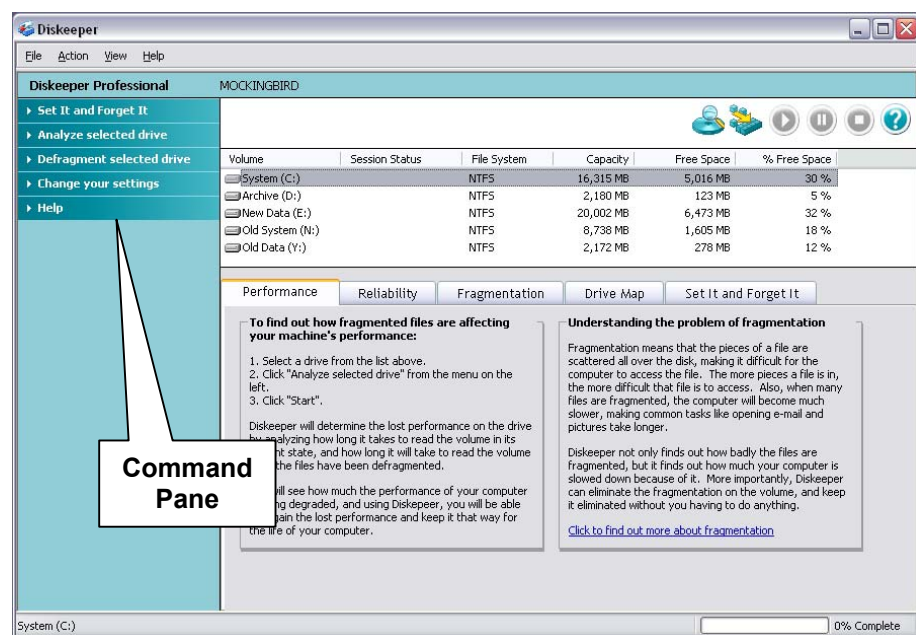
Diskeeper

File Action View Help

Diskeeper Professional

MOCKINGBIRD

Set It and Forget It

Analyze selected drive

Defragment selected drive

Change your settings

Help

| Volume | Session Status | File System | Capacity | Free Space | % Free Space |
|---|---|---|---|---|---|
| System (C:) | | NTFS | 16,315 MB | 5,016 MB | 30 % |
| Archive (D:) | | NTFS | 2,180 MB | 123 MB | 5 % |
| New Data (E:) | | NTFS | 20,002 MB | 6,473 MB | 32 % |
| Old System (N:) | | NTFS | 8,738 MB | 1,605 MB | 18 % |
| Old Data (Y:) | | NTFS | 2,172 MB | 278 MB | 12 % |

Performance | Reliability | Fragmentation | Drive Map | Set It and Forget It

To find out how fragmented files are affecting your machine's performance:

1. Select a drive from the list above.
2. Click "Analyze selected drive" from the menu on the left.
3. Click "Start".

Diskeeper will determine the lost performance on the drive by analyzing how long it takes to read the volume in its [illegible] state, and how long it will take to read the volume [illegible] the files have been defragmented.

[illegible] will see how much the performance of your computer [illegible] degraded, and using Diskeeper, you will be able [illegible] gain the lost performance and keep it that way for the life of your computer.

Command Pane

Understanding the problem of fragmentation

Fragmentation means that the pieces of a file are scattered all over the disk, making it difficult for the computer to access the file. The more pieces a file is in, the more difficult that file is to access. Also, when many files are fragmented, the computer will become much slower, making common tasks like opening e-mail and pictures take longer.

Diskeeper not only finds out how badly the files are fragmented, but it finds out how much your computer is slowed down because of it. More importantly, Diskeeper can eliminate the fragmentation on the volume, and keep it eliminated without you having to do anything.

Click to find out more about fragmentation

System (C:)

0% Complete